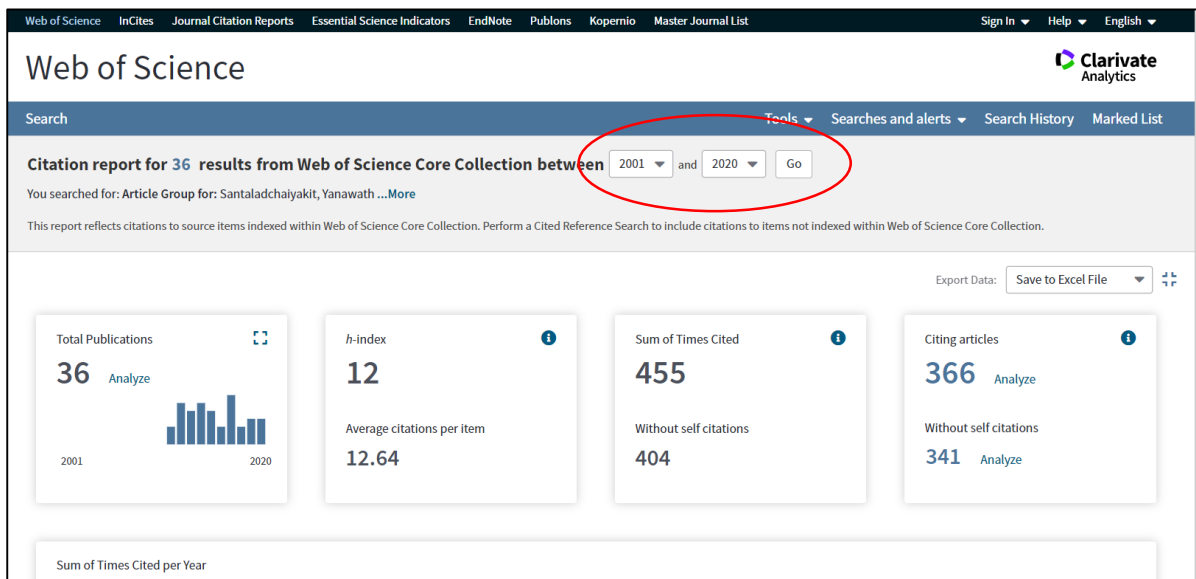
Web of Science InCites Journal Citation Reports Essential Science Indicators EndNote Publons Kopernio Master Journal List Sign In Help English

Web of Science

Clarivate Analytics

Search Tools Searches and alerts Search History Marked List

Citation report for 36 results from Web of Science Core Collection between 2001 and 2020 Go

You searched for: Article Group for: Santaladchaiyakit, Yanawath ...More

This report reflects citations to source items indexed within Web of Science Core Collection. Perform a Cited Reference Search to include citations to items not indexed within Web of Science Core Collection.

Export Data: Save to Excel File

Total Publications
36 Analyze
2001 2020

h-index
12
Average citations per item
12.64

Sum of Times Cited
455
Without self citations
404

Citing articles
366 Analyze
Without self citations
341 Analyze

Sum of Times Cited per Year